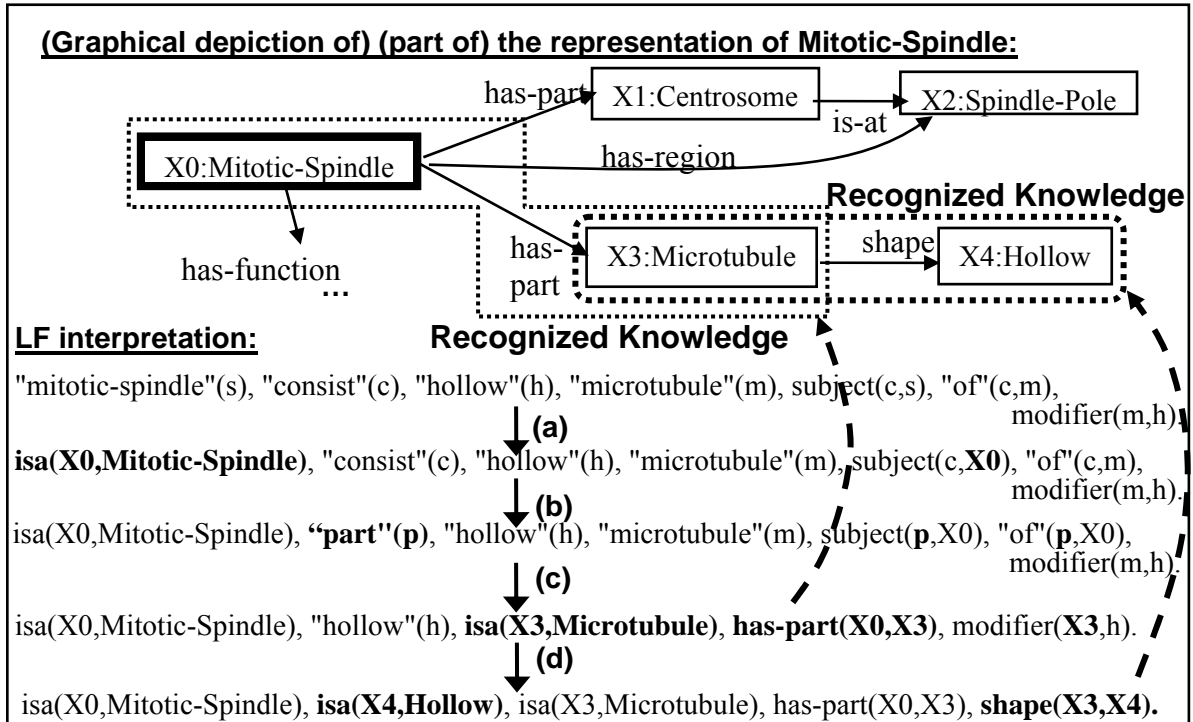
(Graphical depiction of) (part of) the representation of Mitotic-Spindle:

has-part X1:Centrosome is-at X2:Spindle-Pole

X0:Mitotic-Spindle has-region

Recognized Knowledge

has-part X3:Microtubule shape X4:Hollow

has-function …

LF interpretation:

Recognized Knowledge

"mitotic-spindle"(s), "consist"(c), "hollow"(h), "microtubule"(m), subject(c,s), "of"(c,m), modifier(m,h).

(a)

isa(X0,Mitotic-Spindle), "consist"(c), "hollow"(h), "microtubule"(m), subject(c,X0), "of"(c,m), modifier(m,h).

(b)

isa(X0,Mitotic-Spindle), "part"(p), "hollow"(h), "microtubule"(m), subject(p,X0), "of"(p,X0), modifier(m,h).

(c)

isa(X0,Mitotic-Spindle), "hollow"(h), isa(X3,Microtubule), has-part(X0,X3), modifier(X3,h).

(d)

isa(X0,Mitotic-Spindle), isa(X4,Hollow), isa(X3,Microtubule), has-part(X0,X3), shape(X3,X4).